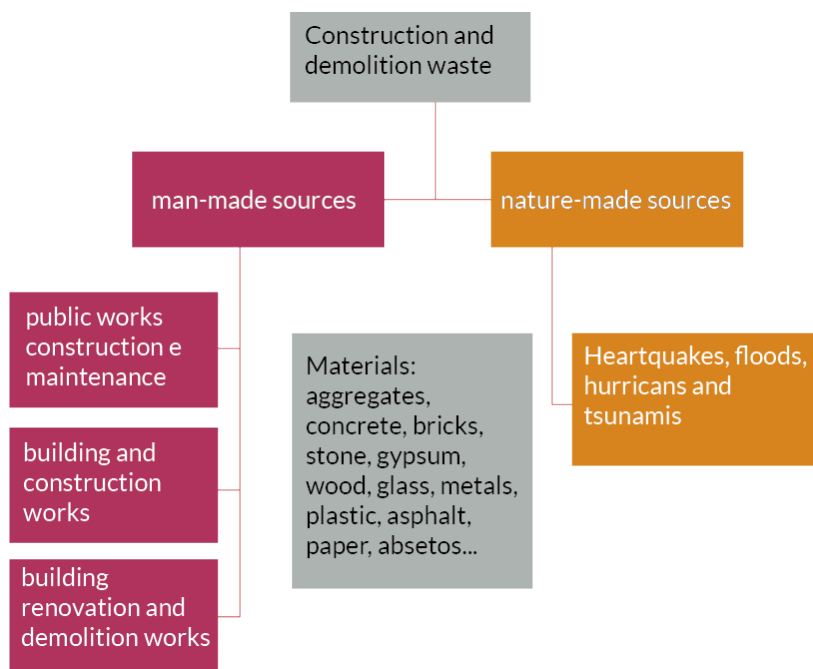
Construction and demolition waste

man-made sources

nature-made sources

public works construction e maintenance

building and construction works

building renovation and demolition works

Materials: aggregates, concrete, bricks, stone, gypsum, wood, glass, metals, plastic, asphalt, paper, absetos...

Heartquakes, floods, hurricans and tsunamis